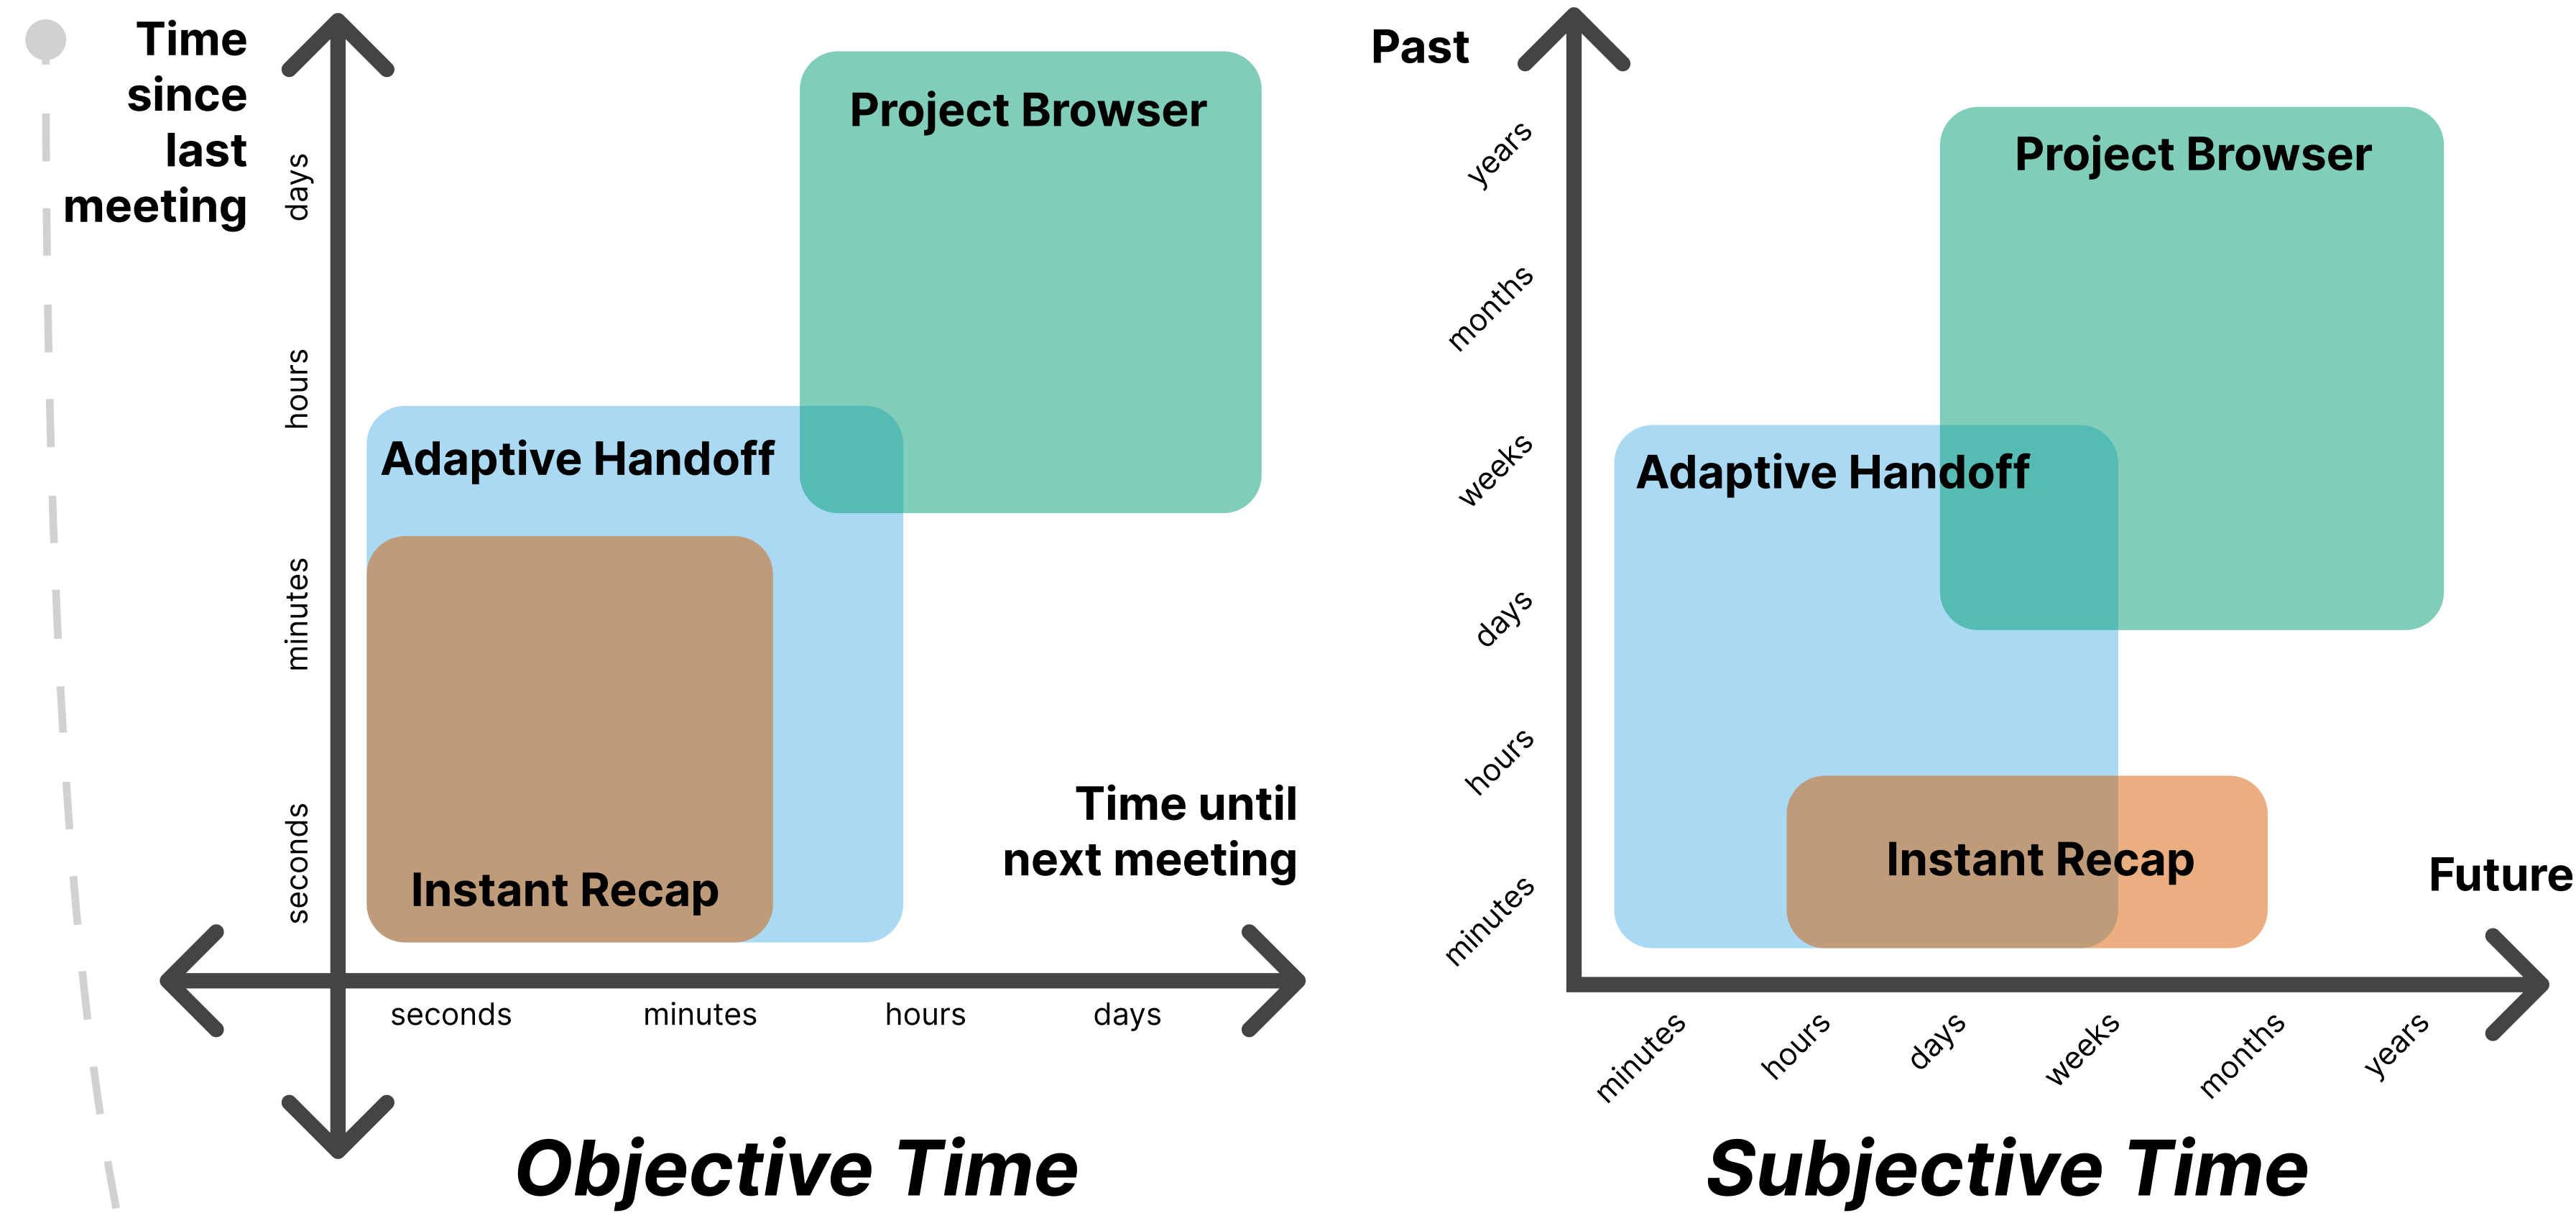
Time since last meeting

days

hours

minutes

seconds

Project Browser

Adaptive Handoff

Instant Recap

Time until next meeting

seconds minutes hours days

Objective Time

Past

years

months

weeks

days

hours

minutes

Project Browser

Adaptive Handoff

Instant Recap

Future

minutes hours days weeks months years

Subjective Time